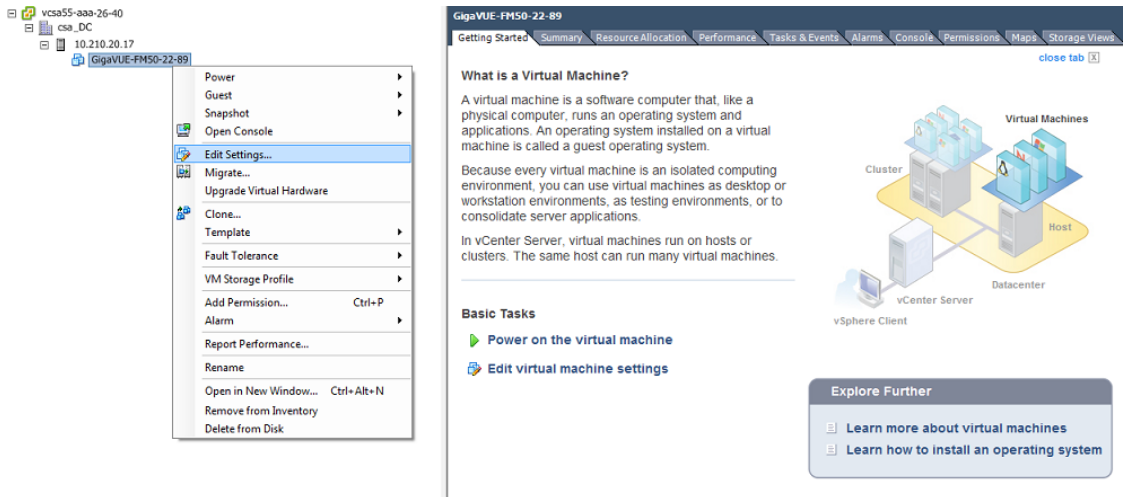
vcsa55-aaa-26-40
csa_DC
10.210.20.17
GigaVUE-FM50-22-89

Power
Guest
Snapshot
Open Console
Edit Settings...
Migrate...
Upgrade Virtual Hardware
Clone...
Template
Fault Tolerance
VM Storage Profile
Add Permission... Ctrl+P
Alarm
Report Performance...
Rename
Open in New Window... Ctrl+Alt+N
Remove from Inventory
Delete from Disk

GigaVUE-FM50-22-89

Getting Started | Summary | Resource Allocation | Performance | Tasks & Events | Alarms | Console | Permissions | Maps | Storage Views

close tab

What is a Virtual Machine?

A virtual machine is a software computer that, like a physical computer, runs an operating system and applications. An operating system installed on a virtual machine is called a guest operating system.

Because every virtual machine is an isolated computing environment, you can use virtual machines as desktop or workstation environments, as testing environments, or to consolidate server applications.

In vCenter Server, virtual machines run on hosts or clusters. The same host can run many virtual machines.

Virtual Machines
Cluster
Host
Datacenter
vCenter Server
vSphere Client

Basic Tasks

Power on the virtual machine

Edit virtual machine settings

Explore Further

Learn more about virtual machines

Learn how to install an operating system